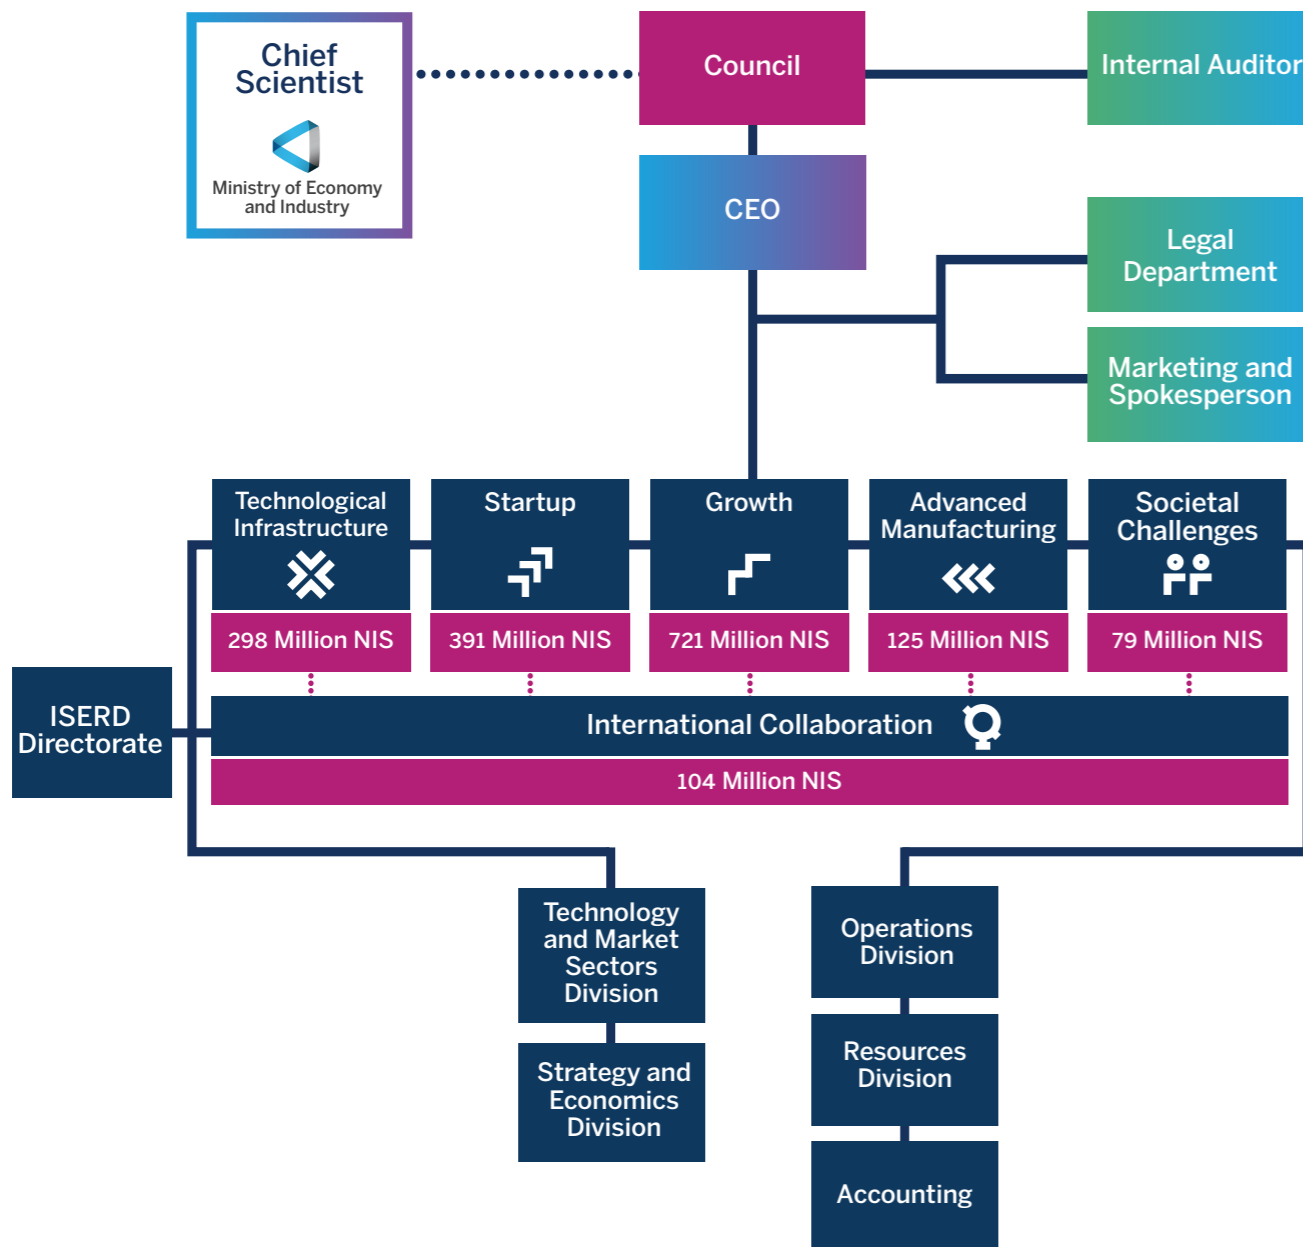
Chief Scientist

Ministry of Economy and Industry

Council

Internal Auditor

CEO

Legal Department

Marketing and Spokesperson

Technological Infrastructure

298 Million NIS

Startup

391 Million NIS

Growth

721 Million NIS

Advanced Manufacturing

125 Million NIS

Societal Challenges

79 Million NIS

ISERD Directorate

International Collaboration

104 Million NIS

Technology and Market Sectors Division

Strategy and Economics Division

Operations Division

Resources Division

Accounting